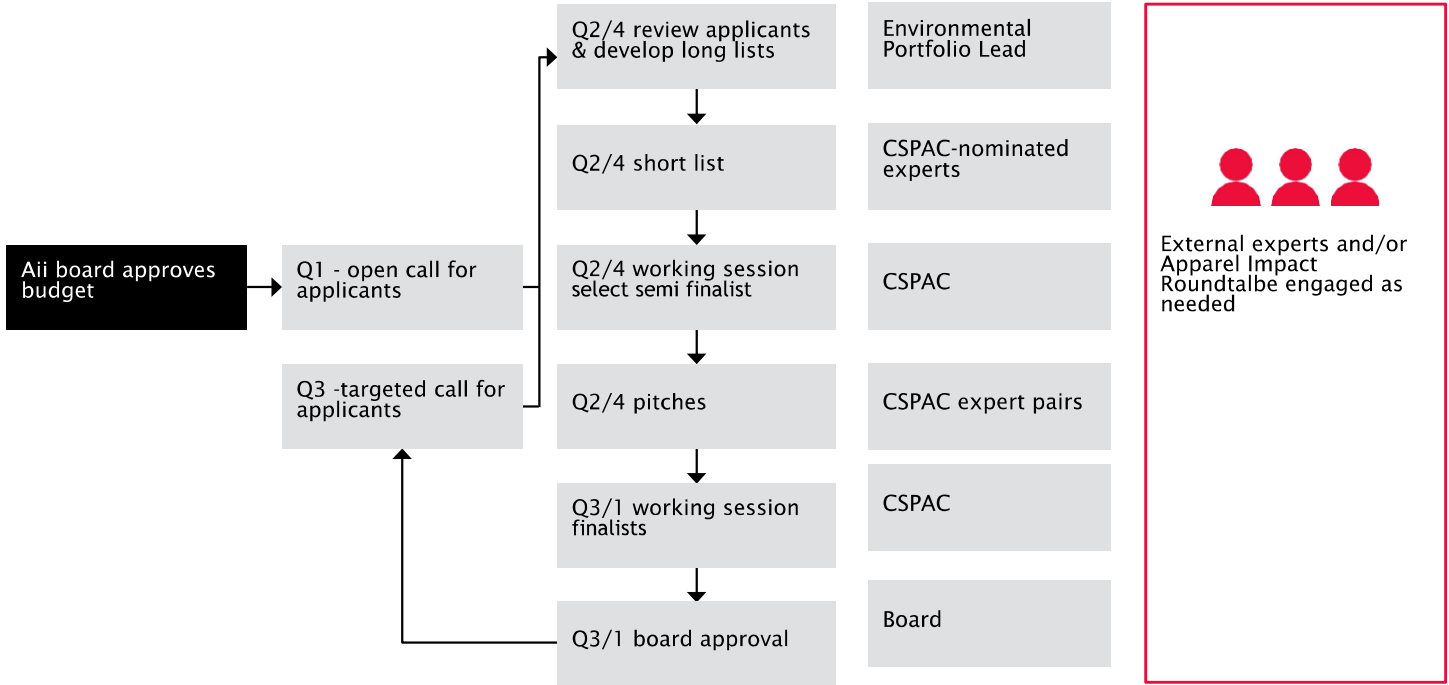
Aii board approves budget

Q1 - open call for applicants

Q3 -targeted call for applicants

Q2/4 review applicants & develop long lists

Q2/4 short list

Q2/4 working session select semi finalist

Q2/4 pitches

Q3/1 working session finalists

Q3/1 board approval

Environmental Portfolio Lead

CSPAC-nominated experts

CSPAC

CSPAC expert pairs

CSPAC

Board

External experts and/or Apparel Impact Roundtalbe engaged as needed